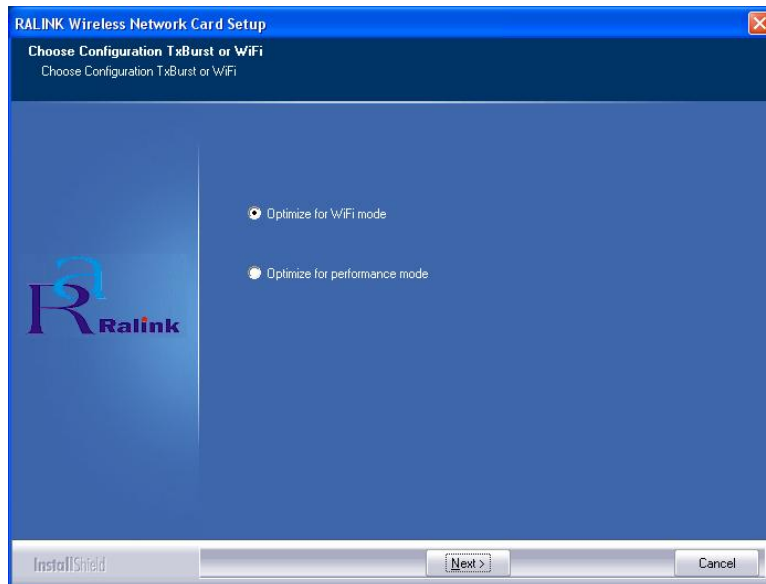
RALINK Wireless Network Card Setup

Choose Configuration TxBurst or WiFi
Choose Configuration TxBurst or WiFi

Optimize for WiFi mode

Optimize for performance mode

Ralink

InstallShield

Next >

Cancel